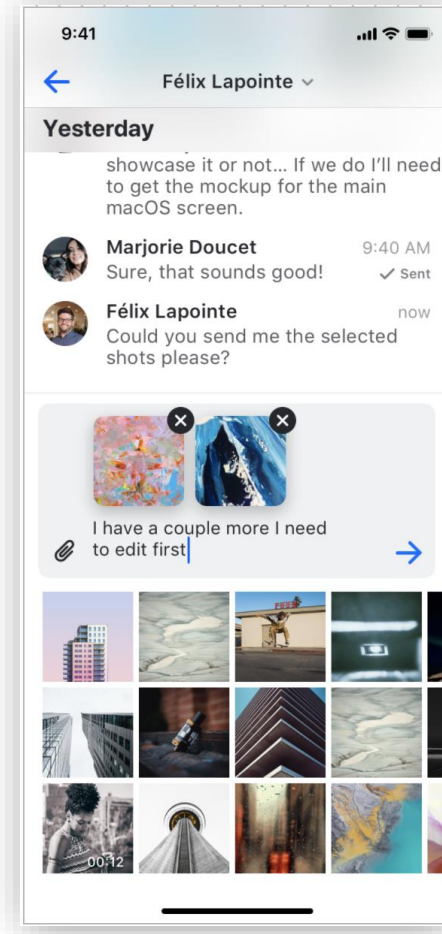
9:41

Félix Lapointe

Yesterday

showcase it or not... If we do I'll need to get the mockup for the main macOS screen.

Marjorie Doucet 9:40 AM
Sure, that sounds good! ✓ Sent

Félix Lapointe now
Could you send me the selected shots please?

I have a couple more I need to edit first

00:12